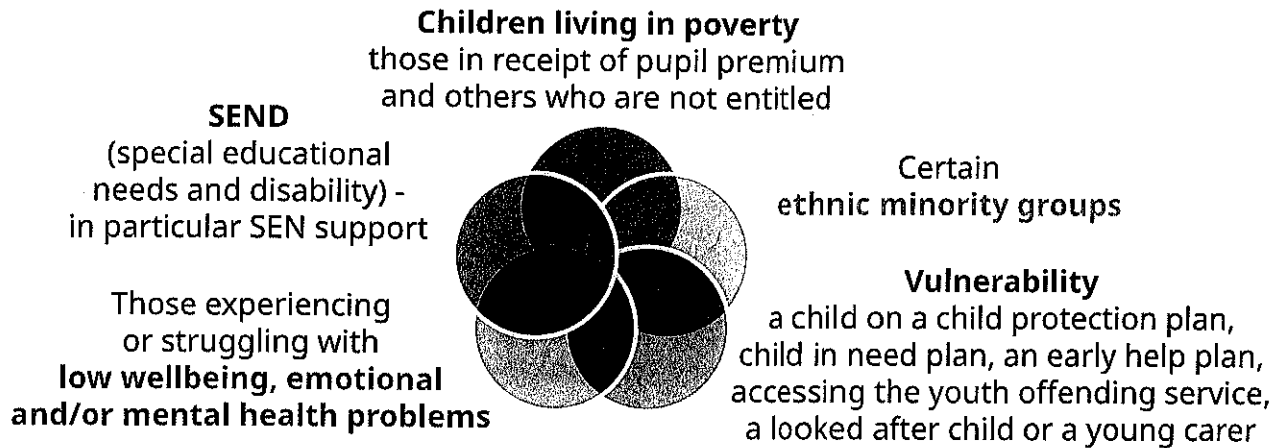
**Children living in poverty**
those in receipt of pupil premium and others who are not entitled

**SEND**
(special educational needs and disability) - in particular SEN support

Certain **ethnic minority groups**

Those experiencing or struggling with **low wellbeing, emotional and/or mental health problems**

**Vulnerability**
a child on a child protection plan, child in need plan, an early help plan, accessing the youth offending service, a looked after child or a young carer